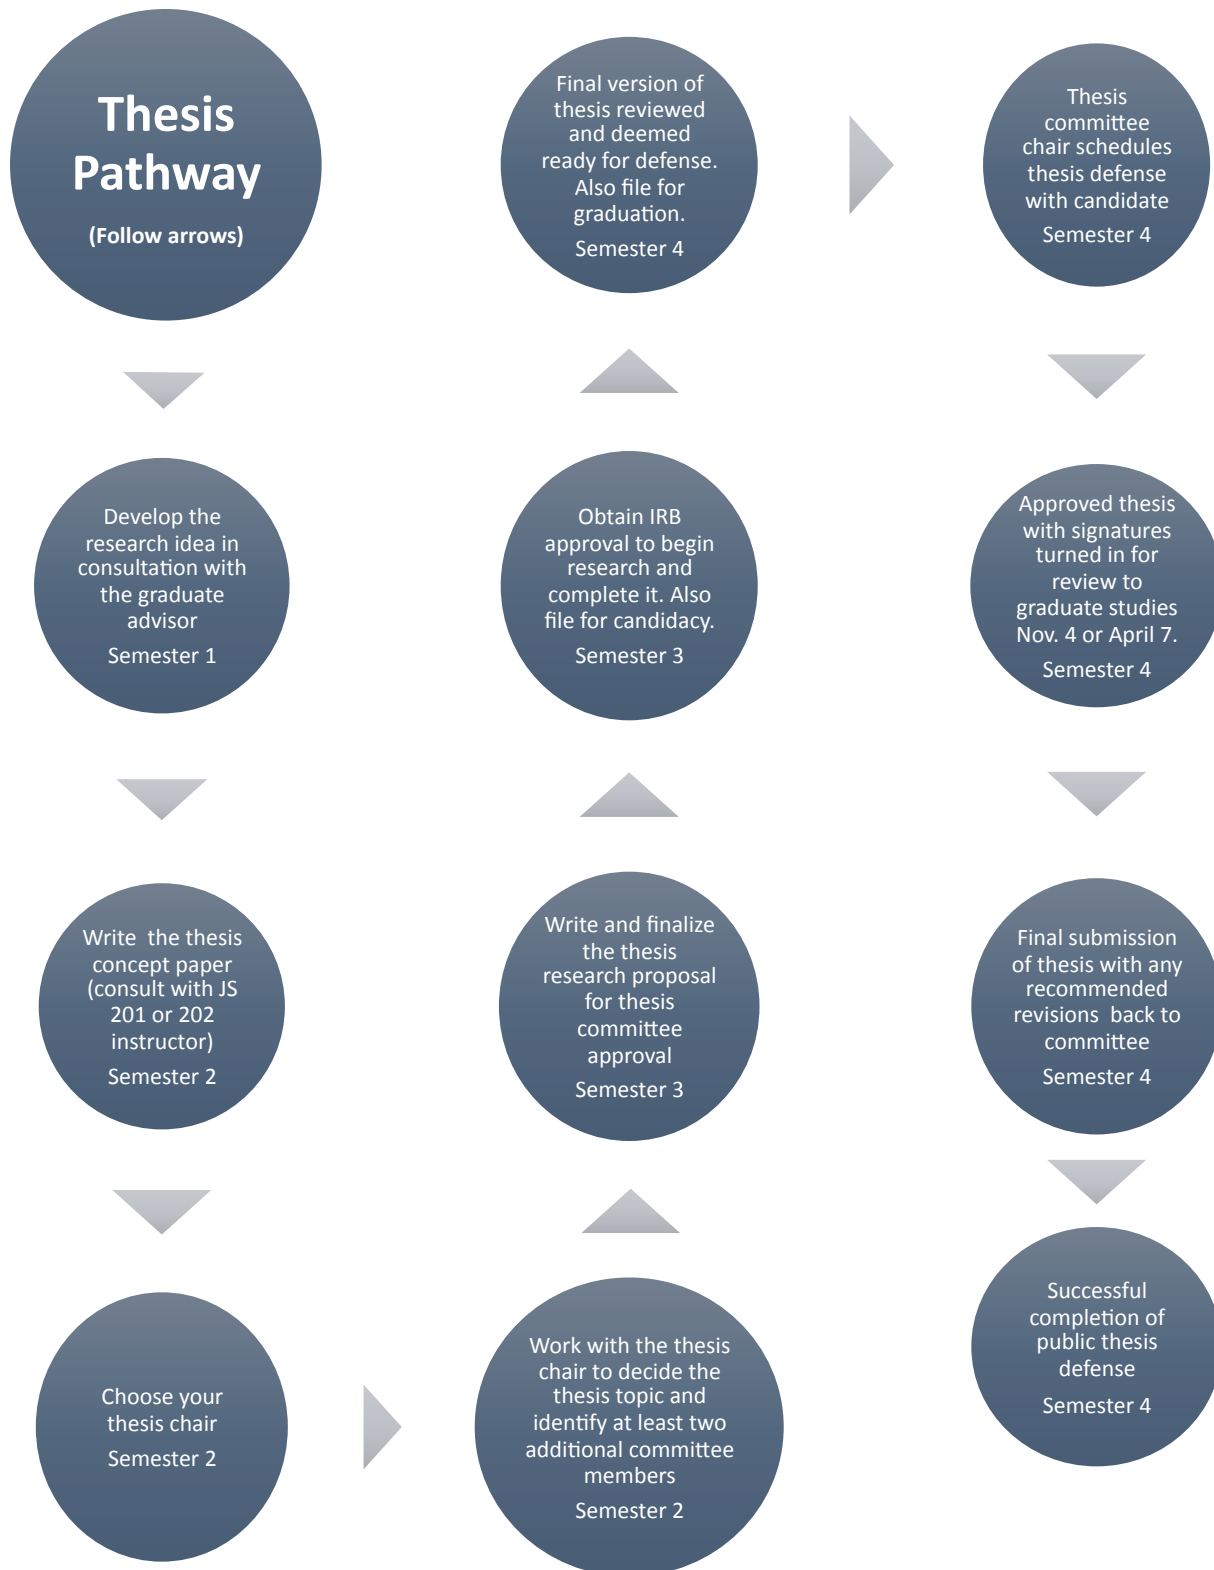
Thesis Pathway

(Follow arrows)

Develop the research idea in consultation with the graduate advisor

Semester 1

Write the thesis concept paper (consult with JS 201 or 202 instructor)

Semester 2

Choose your thesis chair

Semester 2

Work with the thesis chair to decide the thesis topic and identify at least two additional committee members

Semester 2

Write and finalize the thesis research proposal for thesis committee approval

Semester 3

Obtain IRB approval to begin research and complete it. Also file for candidacy.

Semester 3

Final version of thesis reviewed and deemed ready for defense. Also file for graduation.

Semester 4

Thesis committee chair schedules thesis defense with candidate

Semester 4

Approved thesis with signatures turned in for review to graduate studies Nov. 4 or April 7.

Semester 4

Final submission of thesis with any recommended revisions back to committee

Semester 4

Successful completion of public thesis defense

Semester 4